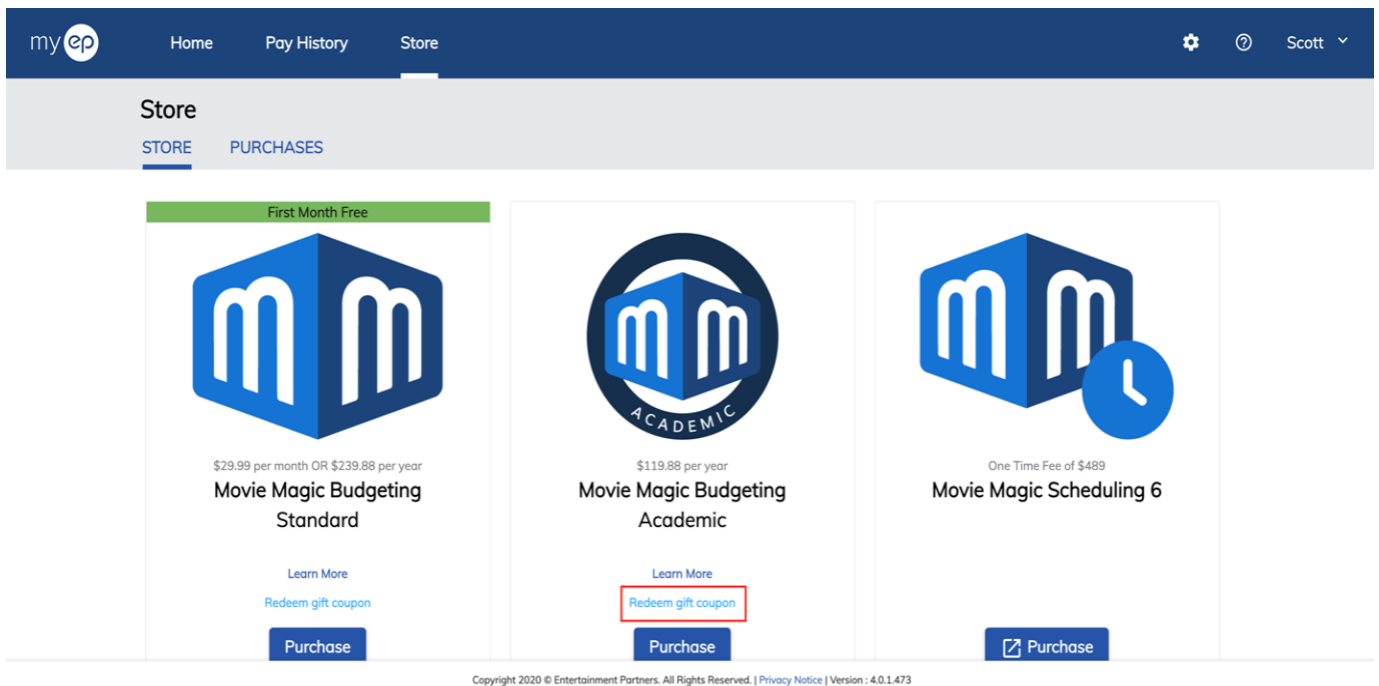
my ep Home Pay History Store Scott

Store
STORE PURCHASES

First Month Free

$29.99 per month OR $239.88 per year
Movie Magic Budgeting Standard

Learn More
Redeem gift coupon
Purchase

ACADEMIC

$119.88 per year
Movie Magic Budgeting Academic

Learn More
Redeem gift coupon
Purchase

One Time Fee of $489
Movie Magic Scheduling 6

Purchase

Copyright 2020 © Entertainment Partners. All Rights Reserved. | Privacy Notice | Version : 4.0.1.473